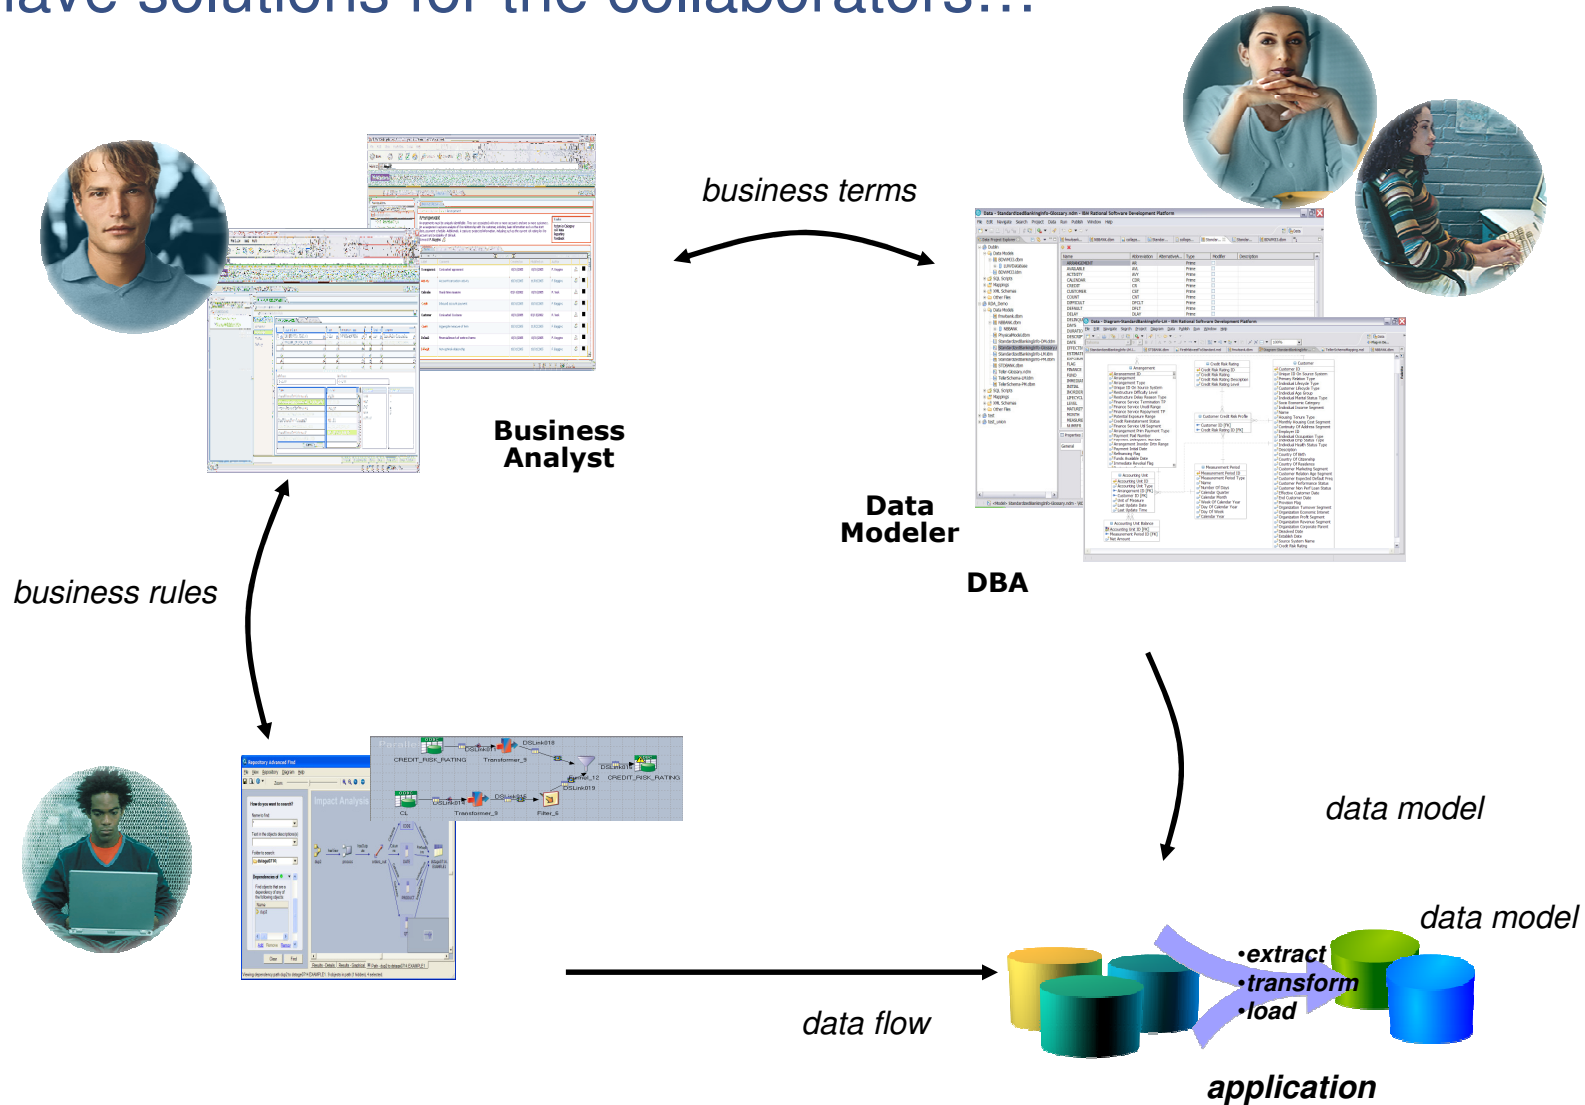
have solutions for the collaborators…

business terms

Business Analyst

Data Modeler

DBA

business rules

data model

data model

•extract
•transform
•load

data flow

application

CREDIT_RISK_RATING
Transformer_5
DSLink018
CREDIT_RISK_RATING
Transformer_5
Filter_6
Impact Analysis